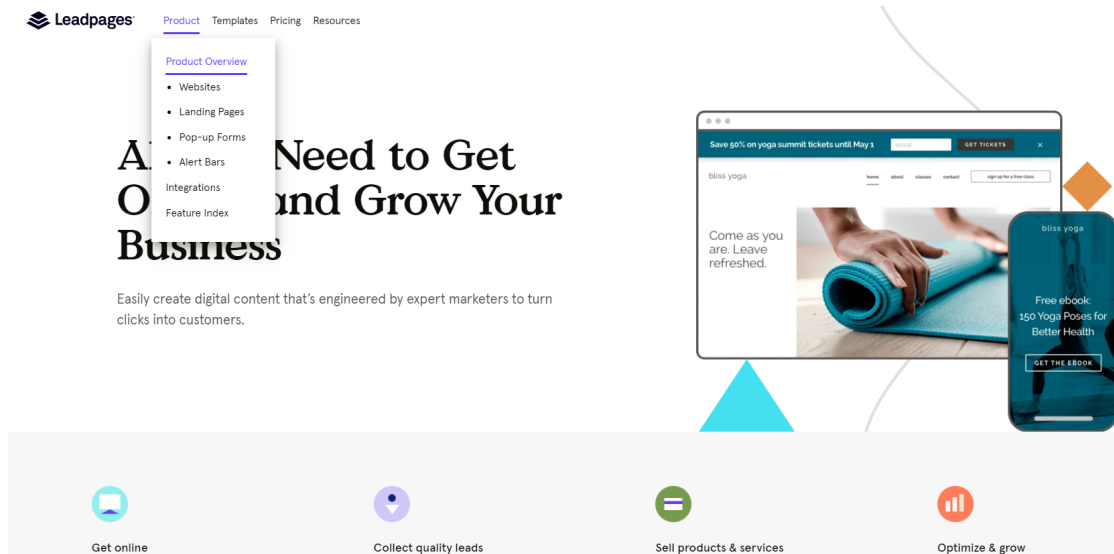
Leadpages

Product Templates Pricing Resources

Product Overview
• Websites
• Landing Pages
• Pop-up Forms
• Alert Bars
Integrations
Feature Index

A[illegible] Need to Get O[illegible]nd Grow Your Business

Easily create digital content that's engineered by expert marketers to turn clicks into customers.

Save 50% on yoga summit tickets until May 1 email GET TICKETS ×

bliss yoga home about classes contact sign up for a free class

Come as you are. Leave refreshed.

bliss yoga

Free ebook: 150 Yoga Poses for Better Health

GET THE EBOOK

Get online

Collect quality leads

Sell products & services

Optimize & grow